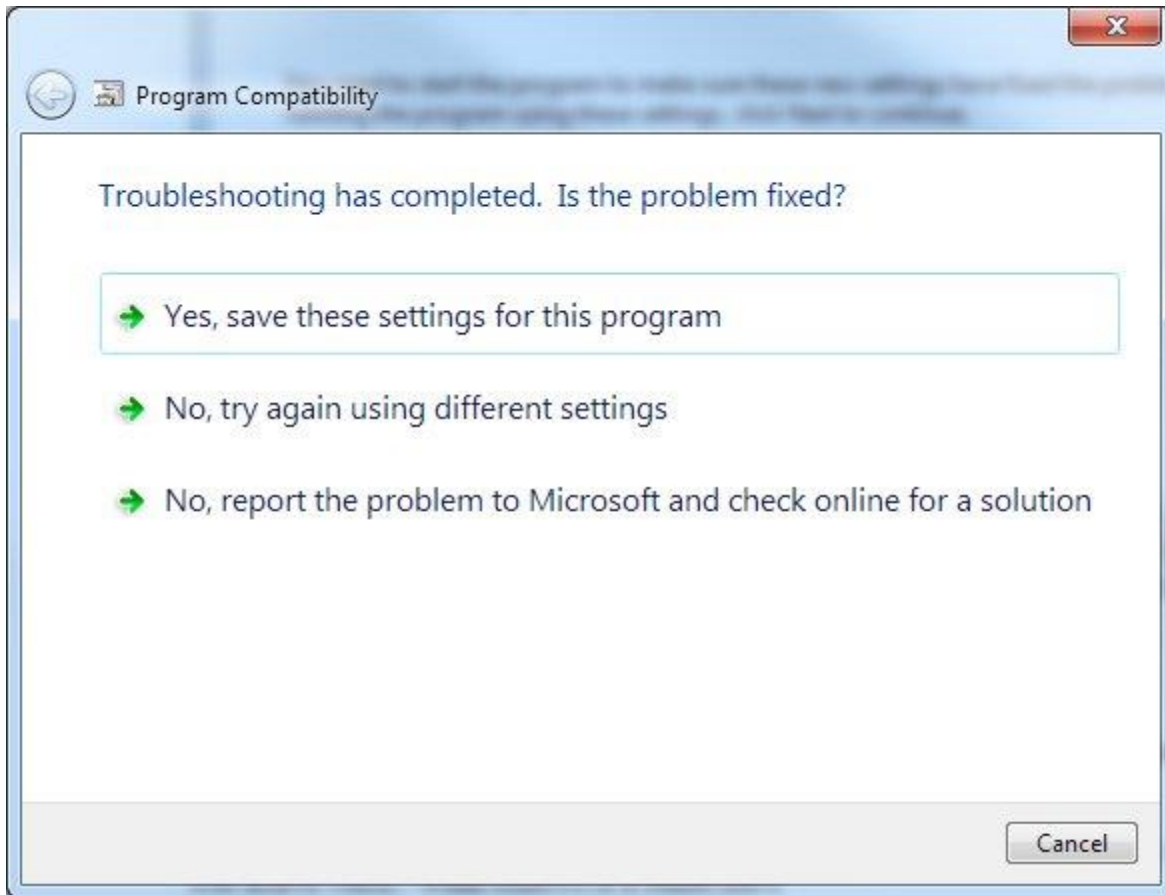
Program Compatibility

Troubleshooting has completed. Is the problem fixed?

Yes, save these settings for this program

No, try again using different settings

No, report the problem to Microsoft and check online for a solution

Cancel